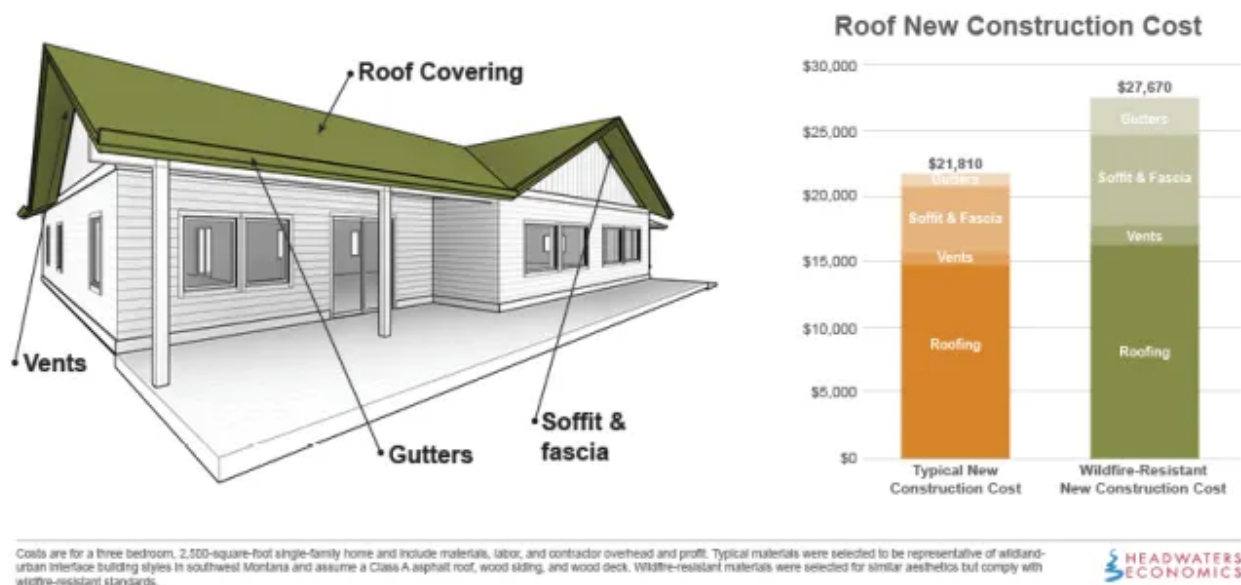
Roof Covering

Vents

Gutters

Soffit & fascia

Roof New Construction Cost

$30,000
$25,000
$20,000
$15,000
$10,000
$5,000
$0

$21,810
Gutters
Soffit & Fascia
Vents
Roofing
Typical New Construction Cost

$27,670
Gutters
Soffit & Fascia
Vents
Roofing
Wildfire-Resistant New Construction Cost

Costs are for a three bedroom, 2,500-square-foot single-family home and include materials, labor, and contractor overhead and profit. Typical materials were selected to be representative of wildland-urban interface building styles in southwest Montana and assume a Class A asphalt roof, wood siding, and wood deck. Wildfire-resistant materials were selected for similar aesthetics but comply with wildfire-resistant standards.

HEADWATERS ECONOMICS